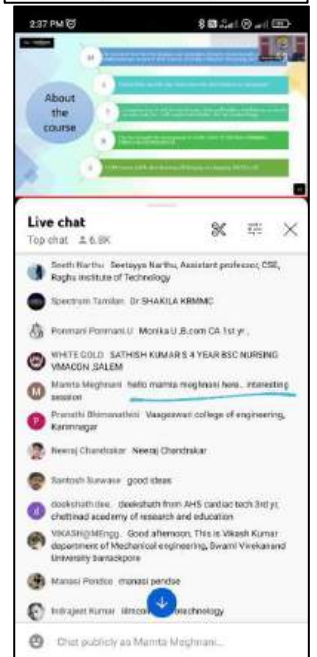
2:37 PM

About the course

01

02

03

04

05

Live chat

Top chat 6.8K

Seeth Narthu Seetayya Narthu, Assistant professor, CSE, Raghu institute of Technology

Spectrum Tamilan Dr SHAKILA KRMMC

Ponmani Ponmani.U Monika U ,B.com CA 1st yr ,

WHITE GOLD SATHISH KUMAR S 4 YEAR BSC NURSING VMACON ,SALEM

Mamta Meghnani hello mamta meghnani here... interesting session

Pranathi Bhimanathini Vaagdevi college of engineering, Karimnagar

Neeraj Chandrakar Neeraj Chandrakar

Santosh Surwase good ideas

deekshath dee.. deekshath from AHS cardiac tech 3rd yr, chettinad academy of research and education

VIKASH@MEngg. Good afternoon, This is Vikash Kumar department of Mechanical engineering, Swami Vivekanand University barrackpore

Manasi Pendse manasi pendse

Indrajeet Kumar ilmcon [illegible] technology

Chat publicly as Mamta Meghnani...